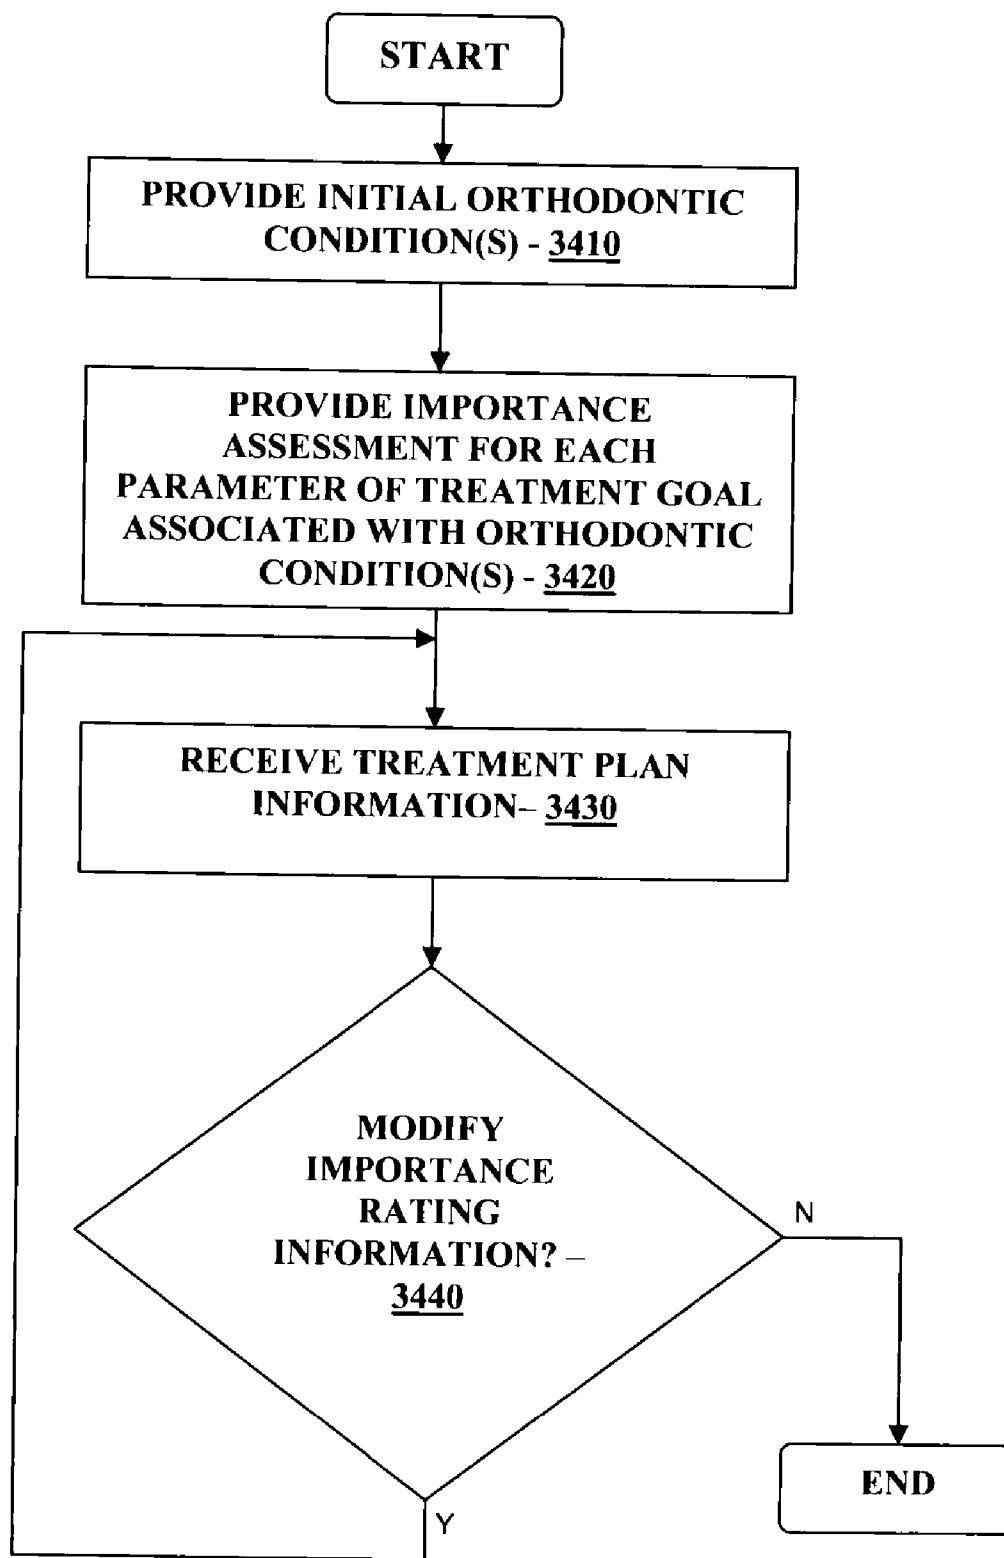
START

PROVIDE INITIAL ORTHODONTIC CONDITION(S) - 3410

PROVIDE IMPORTANCE ASSESSMENT FOR EACH PARAMETER OF TREATMENT GOAL ASSOCIATED WITH ORTHODONTIC CONDITION(S) - 3420

RECEIVE TREATMENT PLAN INFORMATION– 3430

MODIFY IMPORTANCE RATING INFORMATION? – 3440

N

Y

END